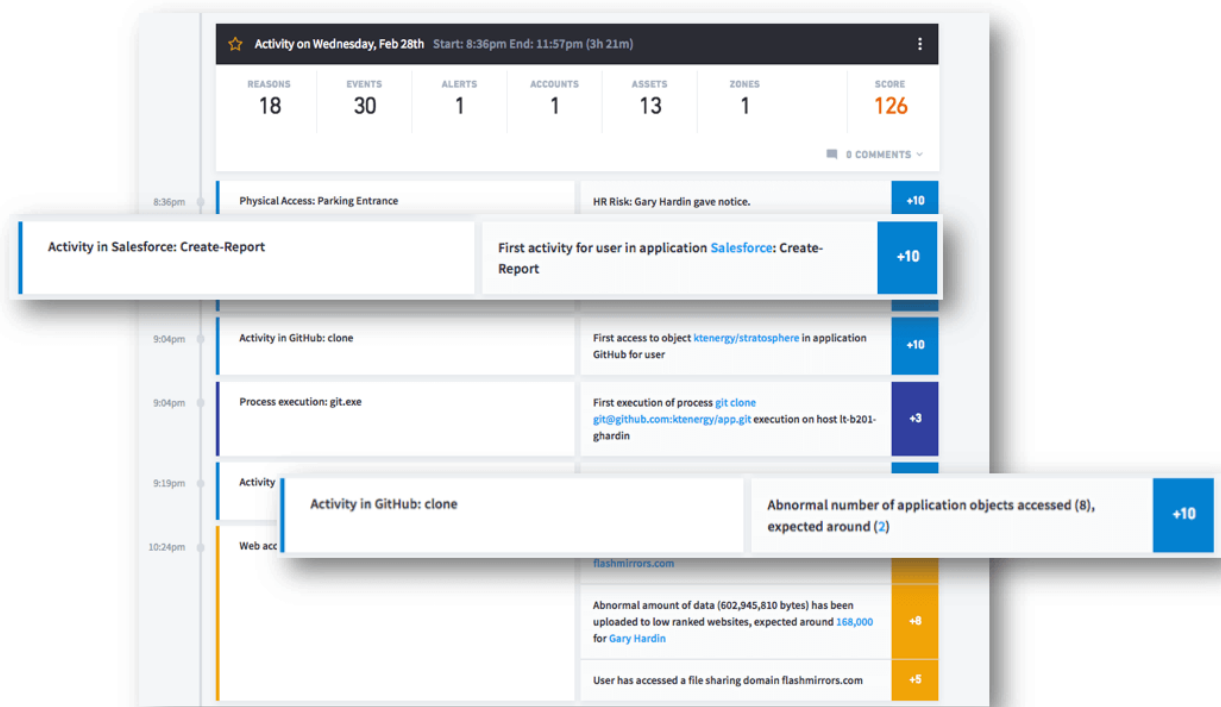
Activity on Wednesday, Feb 28th Start: 8:36pm End: 11:57pm (3h 21m)

| REASONS | EVENTS | ALERTS | ACCOUNTS | ASSETS | ZONES | SCORE |
|---|---|---|---|---|---|---|
| 18 | 30 | 1 | 1 | 13 | 1 | 126 |

0 COMMENTS

8:36pm

Physical Access: Parking Entrance

HR Risk: Gary Hardin gave notice.

+10

Activity in Salesforce: Create-Report

First activity for user in application Salesforce: Create-Report

+10

9:04pm

Activity in GitHub: clone

First access to object ktenergy/stratosphere in application GitHub for user

+10

9:04pm

Process execution: git.exe

First execution of process git clone git@github.com:ktenergy/app.git execution on host lt-b201-ghardin

+3

9:19pm

Activity

Activity in GitHub: clone

Abnormal number of application objects accessed (8), expected around (2)

+10

10:24pm

Web acc

flashmirrors.com

Abnormal amount of data (602,945,810 bytes) has been uploaded to low ranked websites, expected around 168,000 for Gary Hardin

+8

User has accessed a file sharing domain flashmirrors.com

+5